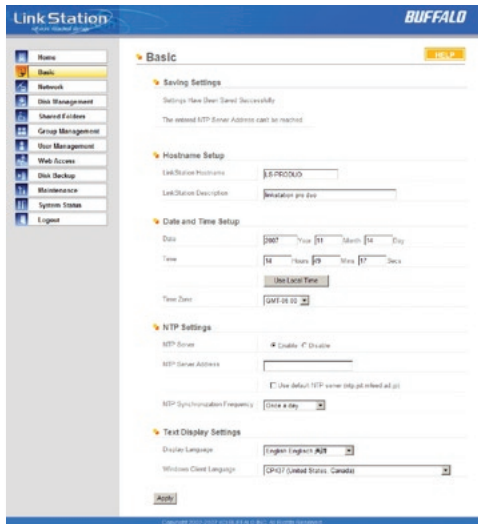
LinkStation

BUFFALO

Home
Basic
Network
Disk Management
Shared Folders
Group Management
User Management
Web Access
Disk Backup
Maintenance
System Status
Logout

Basic

HELP

Saving Settings

Settings Have Been Saved Successfully

The entered NTP Server Address can't be reached

Hostname Setup

LinkStation Hostname LS-PRODUO

LinkStation Description linkstation pro duo

Date and Time Setup

Date 2007 Year 11 Month 14 Day

Time 14 Hours 09 Mins 17 Secs

Use Local Time

Time Zone GMT-05:00

NTP Settings

NTP Server Enable Disable

NTP Server Address

Use default NTP server (ntp.jst.mfeed.ad.jp)

NTP Synchronization Frequency Once a day

Text Display Settings

Display Language English Englisch /EN

Windows Client Language CP437 (United States, Canada)

Apply

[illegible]